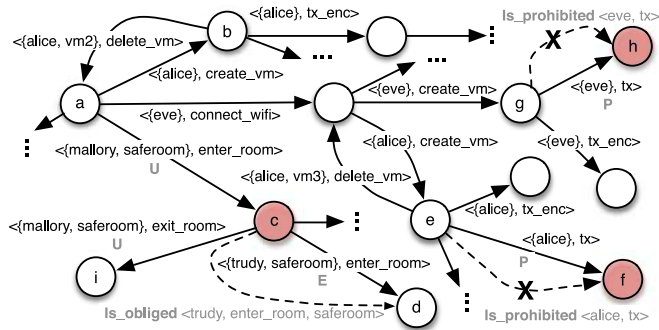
<{alice}, tx_enc>

b

<{alice, vm2}, delete_vm>

Is_prohibited <eve, tx>

h

X

<{alice}, create_vm>

a

<{eve}, create_vm>

g

<{eve}, tx>

P

<{eve}, connect_wifi>

<{eve}, tx_enc>

<{alice}, create_vm>

<{mallory, saferoom}, enter_room>

U

<{alice, vm3}, delete_vm>

<{mallory, saferoom}, exit_room>

c

e

<{alice}, tx_enc>

U

<{trudy, saferoom}, enter_room>

<{alice}, tx>

E

P

i

d

X

f

Is_obliged <trudy, enter_room, saferoom>

Is_prohibited <alice, tx>